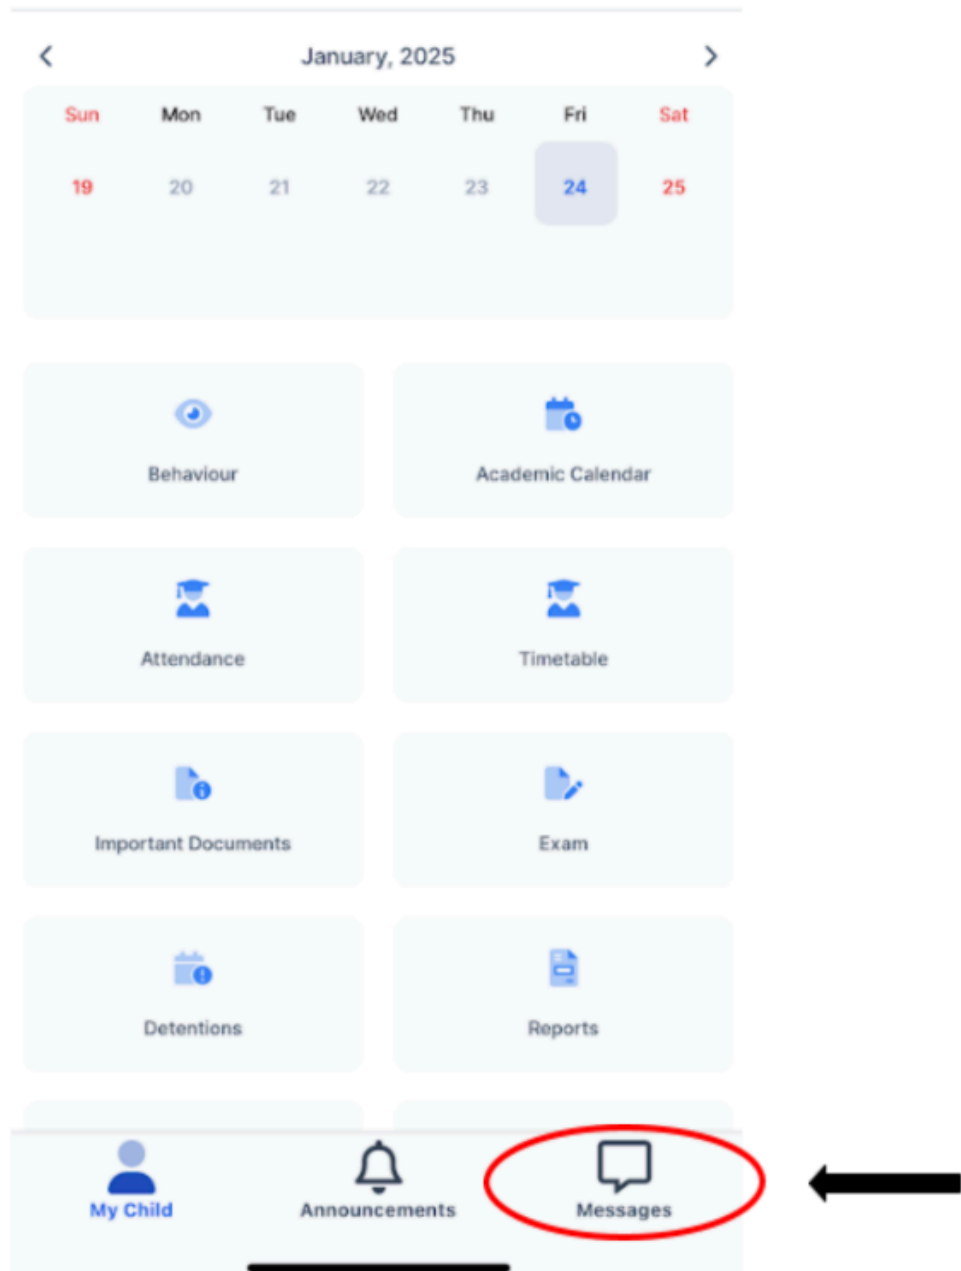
January, 2025

| Sun | Mon | Tue | Wed | Thu | Fri | Sat |
|---|---|---|---|---|---|---|
| 19 | 20 | 21 | 22 | 23 | 24 | 25 |

Behaviour

Academic Calendar

Attendance

Timetable

Important Documents

Exam

Detentions

Reports

My Child

Announcements

Messages